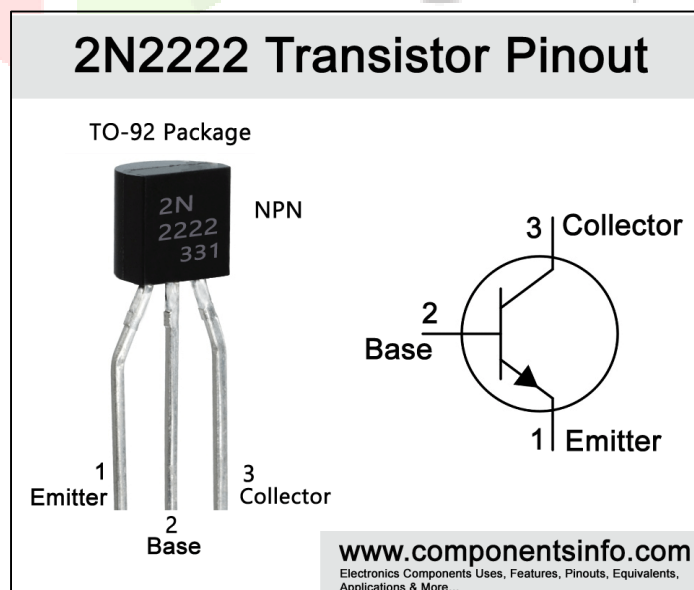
2N2222 Transistor Pinout

TO-92 Package

2N
2222
331

NPN

1
Emitter

2
Base

3
Collector

3 Collector

2
Base

1 Emitter

www.componentsinfo.com
Electronics Components Uses, Features, Pinouts, Equivalents, Applications & More...